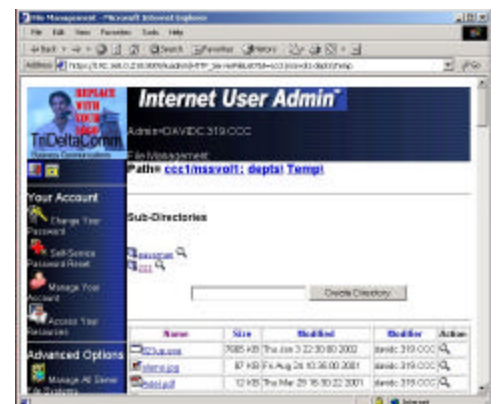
File Management - Microsoft Internet Explorer

File Edit View Favorites Tools Help

Back Search Favorites History

Address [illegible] Go

REPLACE WITH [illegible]

TriDeltaComm

Internet User Admin™

Admin=DAVIDC.319.CCC

File Management

Path= ccc1/msavol1: depts\ Temp\

Your Account

Change Your Password

Self-Service Password Reset

Manage Your Account

Access Your Resources

Advanced Options

Manage All Server File Systems

Sub-Directories

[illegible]

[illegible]

Create Directory

| Name | Size | Modified | Modifier | Action |
|---|---|---|---|---|
| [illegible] | 7085 KB | Thu Jan 3 22:30:00 2002 | davidc.319.CCC | |
| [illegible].jpg | 87 KB | Fri Aug 24 10:36:00 2001 | davidc.319.CCC | |
| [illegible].pdf | 12 KB | Thu Mar 29 16:30:22 2001 | davidc.319.CCC | |

Internet